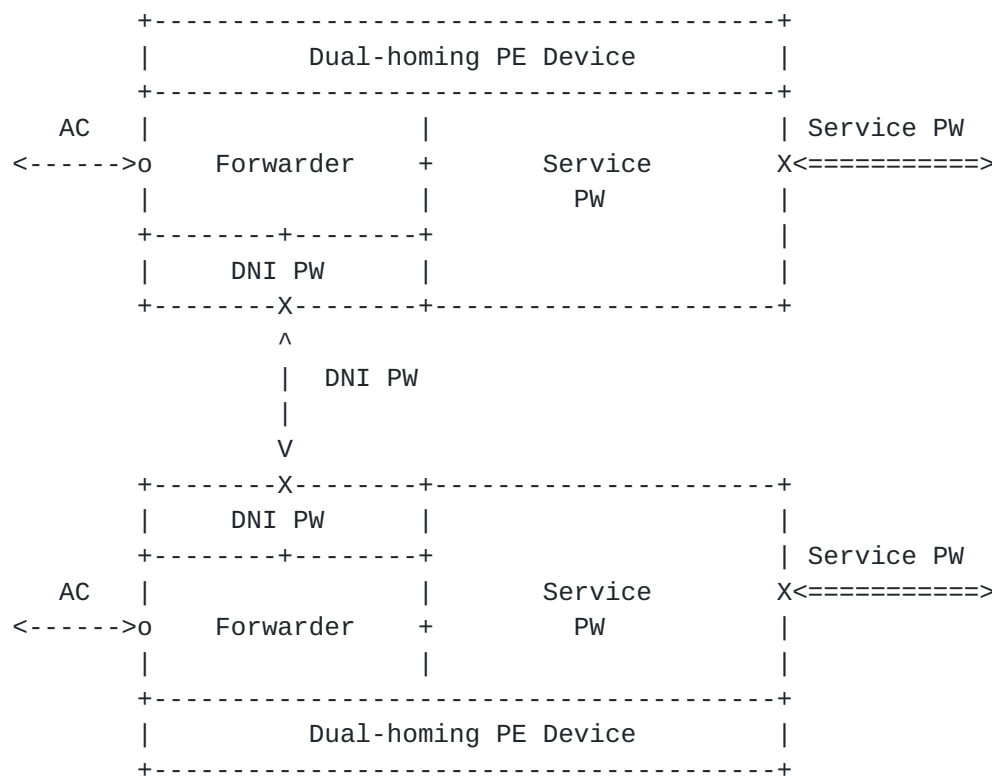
Dual-homing PE Device

AC

Service PW

<------>o Forwarder + Service X<==========>

PW

DNI PW

^

| DNI PW

|

V

DNI PW

Service PW

AC

Service X<==========>

<------>o Forwarder + PW

Dual-homing PE Device